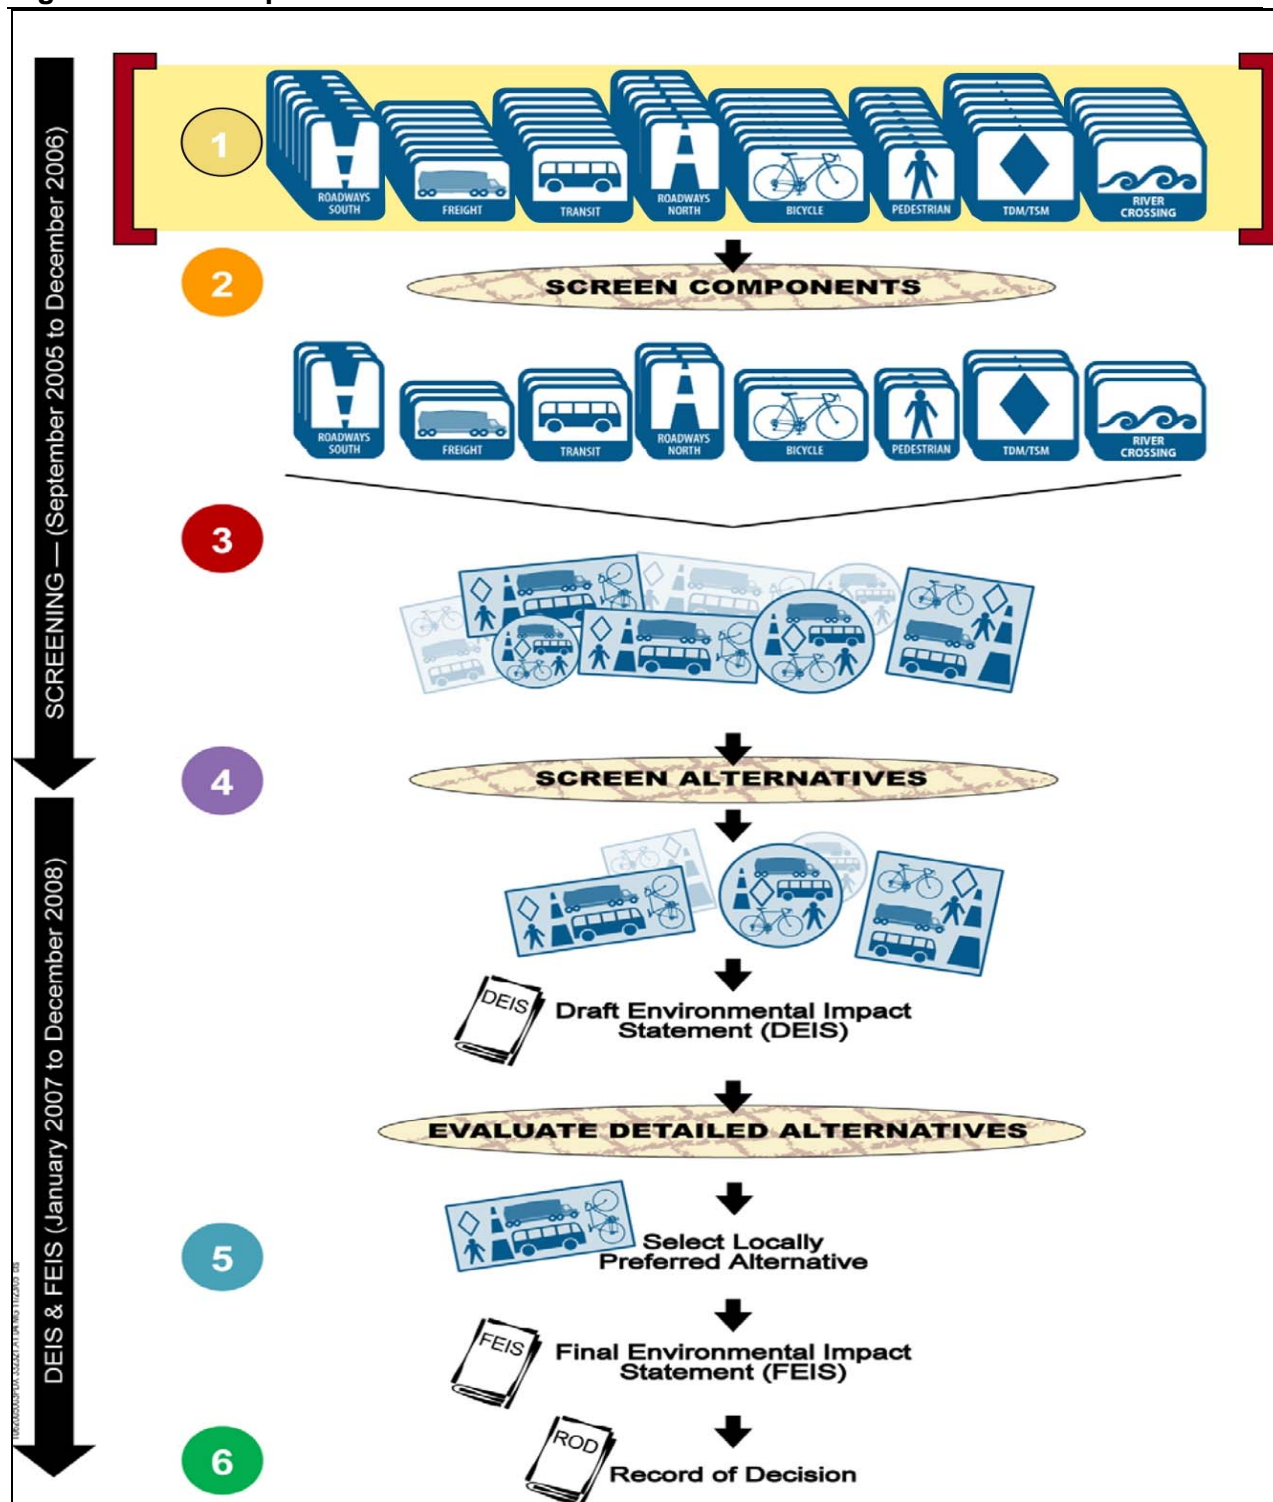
SCREENING — (September 2005 to December 2006)

1

ROADWAYS SOUTH

FREIGHT

TRANSIT

ROADWAYS NORTH

BICYCLE

PEDESTRIAN

TDM/TSM

RIVER CROSSING

2

SCREEN COMPONENTS

ROADWAYS SOUTH

FREIGHT

TRANSIT

ROADWAYS NORTH

BICYCLE

PEDESTRIAN

TDM/TSM

RIVER CROSSING

3

4

SCREEN ALTERNATIVES

DEIS & FEIS (January 2007 to December 2008)

DEIS

Draft Environmental Impact Statement (DEIS)

EVALUATE DETAILED ALTERNATIVES

5

Select Locally Preferred Alternative

FEIS

Final Environmental Impact Statement (FEIS)

6

ROD

Record of Decision